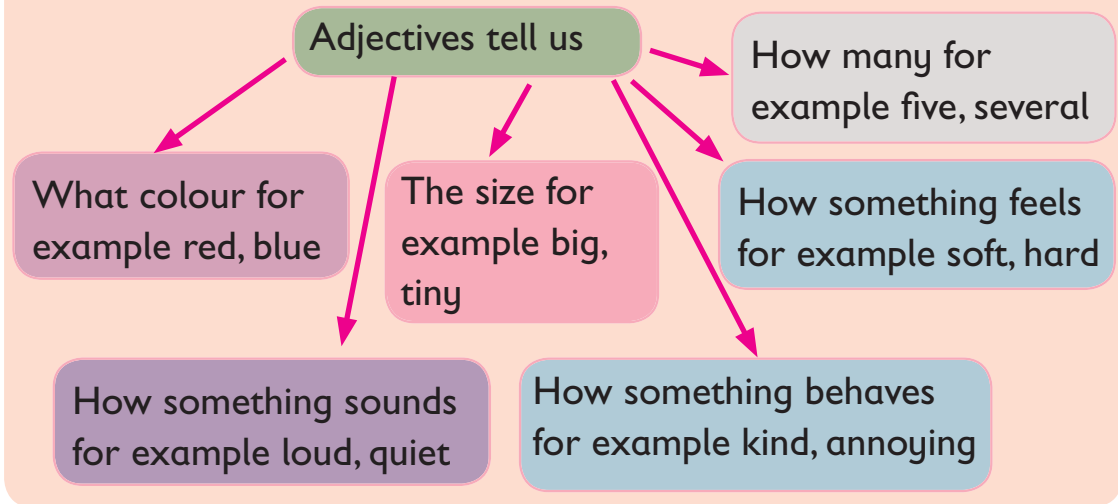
Adjectives tell us

How many for example five, several

What colour for example red, blue

The size for example big, tiny

How something feels for example soft, hard

How something sounds for example loud, quiet

How something behaves for example kind, annoying